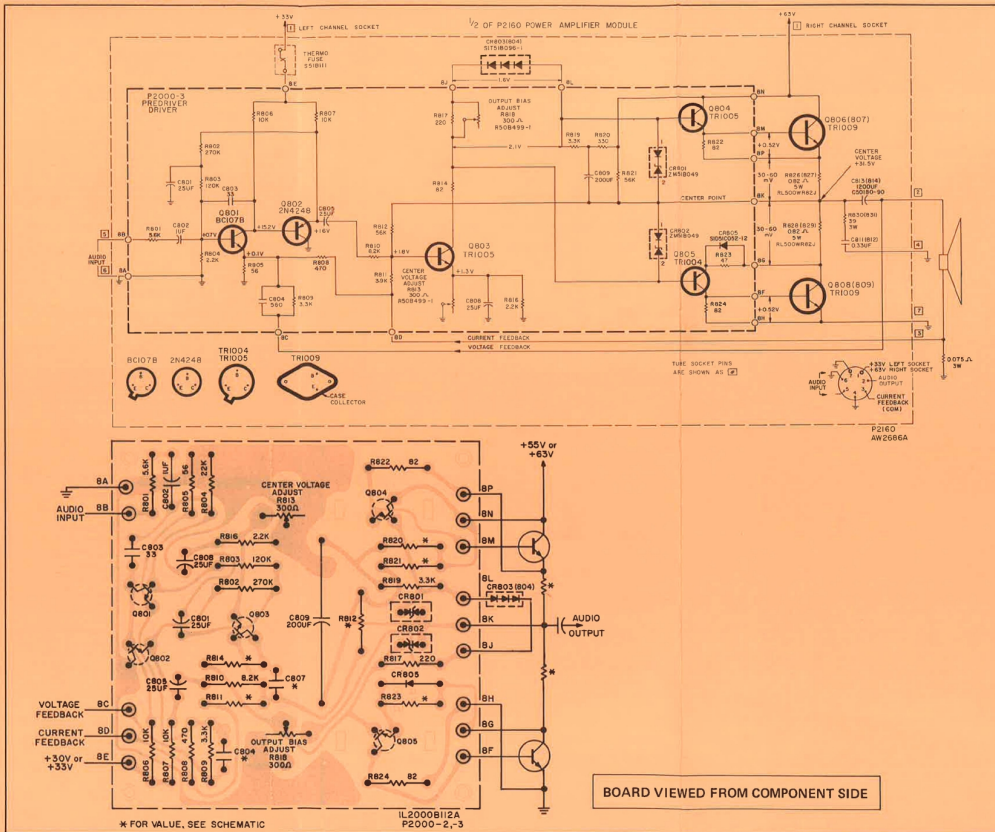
+33V
[1] LEFT CHANNEL SOCKET
½ OF P2160 POWER AMPLIFIER MODULE
+63V
[1] RIGHT CHANNEL SOCKET
THERMO FUSE 551B11
CR803(804) 5175(8096-1
1.6V
8J
8L
8K
P2000-3 PREDRIVER DRIVER
R806 10K
R807 10K
R817 220
OUTPUT BIAS ADJUST R818 300 Ω R50B499-1
8N
Q804 TR1005
8M
Q806(807) TR1009
R802 270K
R819 3.3K
R820 330
R822 82
+0.52V
8P
C801 25UF
R803 120K
C803 33
2.1V
C809 200UF
R821 56K
CR801 2N51B049
30-60 mV
R826(827) 0.82 Ω 5W RL500WR82J
CENTER VOLTAGE +31.5V
R814 82
CENTER POINT
8K
C813(814) 1200UF C50180-90
Q801 BC107B
Q802 2N4248
C805 33
R812 56K
R830(831) 39 3W
[2]
[5]
8B
R801 5.6K
C802 1UF
+1.7V
+15.2V
+16V
CR802 2N51B049
CR805 5105(052-12
30-60 mV
R828(829) 0.82 Ω 5W RL500WR82J
C811(812) 0.33UF
[4]
AUDIO INPUT
[6]
8A
R804 2.2K
+0.1V
R808 470
R810 6.2K
+1.6V
Q803 TR1005
Q805 TR1004
R823 47
8G
R905 56
R811 3.3K
CENTER VOLTAGE ADJUST R813 300 Ω R50B499-1
+1.3V
Q808(809) TR1009
C804 560
R809 3.3K
C808 25UF
R816 2.2K
8F
R824 82
+0.52V
8H
[7]
8C
8D
CURRENT FEEDBACK
VOLTAGE FEEDBACK
[3]
BC107B
2N4248
TR1004 TR1005
TR1009
CASE COLLECTOR
TUBE SOCKET PINS ARE SHOWN AS [#]
AUDIO INPUT
+33V LEFT SOCKET +63V RIGHT SOCKET
AUDIO OUTPUT
CURRENT FEEDBACK (COM)
0.075 Ω 3W
P2160 AW2686A

+55V or +63V
8A
AUDIO INPUT
8B
R801 5.6K
C802 1UF
R805 56
R804 22K
CENTER VOLTAGE ADJUST R813 300Ω
R822 82
8P
Q804
8N
8M
C803 33
R816 2.2K
C806 25UF
R803 120K
R802 270K
R820 *
R821 *
R819 3.3K
*
8L
CR803(804)
Q801
C801 25UF
Q803
C809 200UF
R812 *
CR801
CR802
8K
AUDIO OUTPUT
R817 220
8J
Q802
R814 *
C805 25UF
R810 8.2K
C807 *
R811 *
CR805
R823 *
*
8H
8G
VOLTAGE FEEDBACK 8C
CURRENT FEEDBACK 8D
+30V or +33V 8E
R806 10K
R807 10K
R808 470
R809 3.3K
C804
OUTPUT BIAS ADJUST R818 300Ω
Q805
8F
R824 82
BOARD VIEWED FROM COMPONENT SIDE
* FOR VALUE, SEE SCHEMATIC
IL2000B112A P2000-2,-3